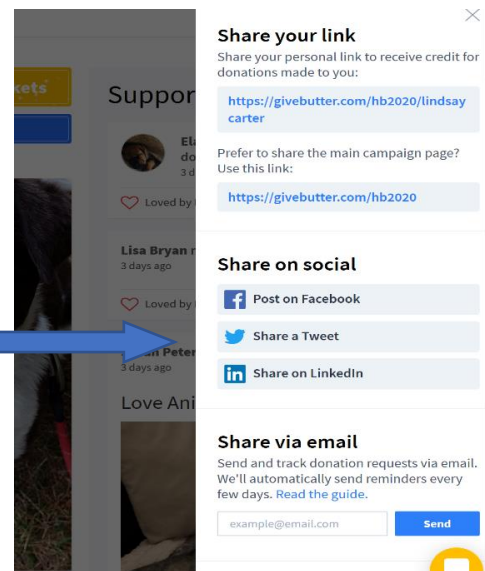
kets

Suppor

El
do
3 d

Loved by

Lisa Bryan r
3 days ago

Loved by

n Peter
3 days ago

Love Ani

Share your link

Share your personal link to receive credit for donations made to you:

https://givebutter.com/hb2020/lindsaycarter

Prefer to share the main campaign page? Use this link:

https://givebutter.com/hb2020

Share on social

Post on Facebook

Share a Tweet

Share on LinkedIn

Share via email

Send and track donation requests via email. We'll automatically send reminders every few days. Read the guide.

example@email.com

Send